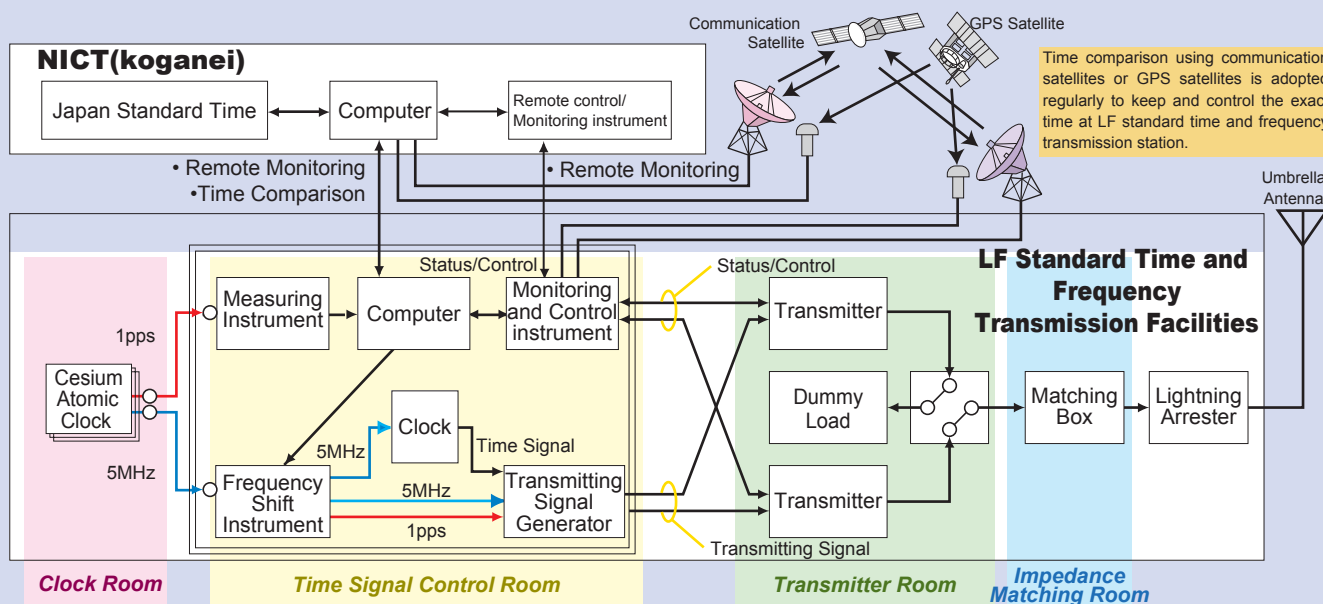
NICT(koganei)

Japan Standard Time

Computer

Remote control/ Monitoring instrument

Communication Satellite

GPS Satellite

Time comparison using communication satellites or GPS satellites is adopted regularly to keep and control the exac time at LF standard time and frequency transmission station.

• Remote Monitoring
•Time Comparison

• Remote Monitoring

Umbrella Antenna

LF Standard Time and Frequency Transmission Facilities

Status/Control

Status/Control

1pps

Measuring Instrument

Computer

Monitoring and Control instrument

Transmitter

Cesium Atomic Clock

Dummy Load

Matching Box

Lightning Arrester

Clock

5MHz

Time Signal

5MHz

Frequency Shift Instrument

5MHz

Transmitting Signal Generator

Transmitter

1pps

Transmitting Signal

Clock Room

Time Signal Control Room

Transmitter Room

Impedance Matching Room